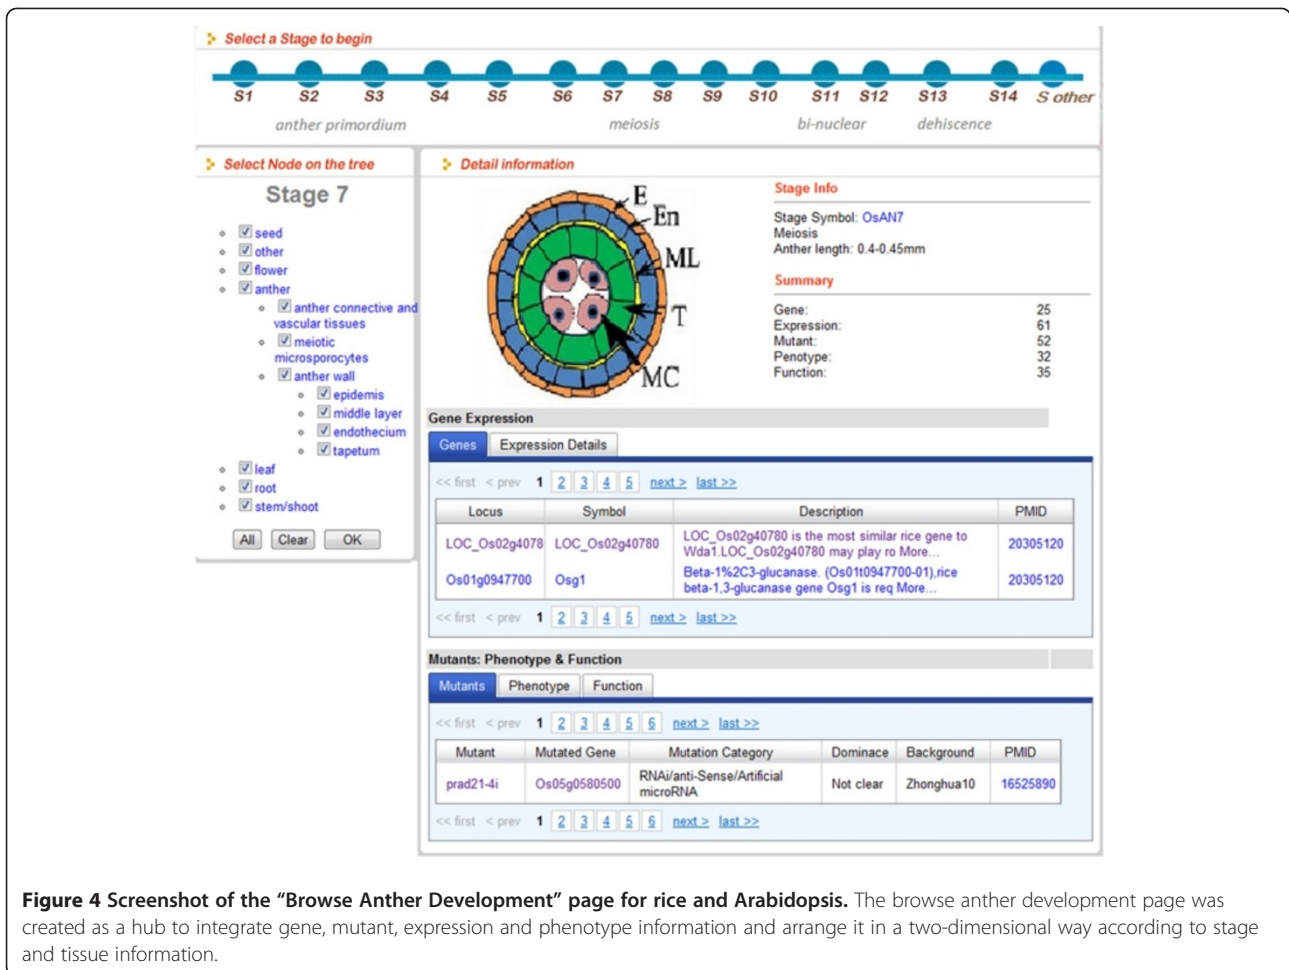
Select a Stage to begin

S1 S2 S3 S4 S5 S6 S7 S8 S9 S10 S11 S12 S13 S14 S other

anther primordium meiosis bi-nuclear dehiscence

Select Node on the tree

Stage 7

- seed
- other
- flower
- anther
  - anther connective and vascular tissues
  - meiotic microsporocytes
  - anther wall
    - epidemis
    - middle layer
    - endothecium
    - tapetum
- leaf
- root
- stem/shoot

All Clear OK

Detail information

E En ML T MC

Stage Info

Stage Symbol: OsAN7
Meiosis
Anther length: 0.4-0.45mm

Summary

| | |
|---|---|
| Gene: | 25 |
| Expression: | 61 |
| Mutant: | 52 |
| Penotype: | 32 |
| Function: | 35 |

Gene Expression

Genes Expression Details

<< first < prev 1 2 3 4 5 next > last >>

| Locus | Symbol | Description | PMID |
|---|---|---|---|
| LOC_Os02g4078 | LOC_Os02g40780 | LOC_Os02g40780 is the most similar rice gene to Wda1.LOC_Os02g40780 may play ro More... | 20305120 |
| Os01g0947700 | Osg1 | Beta-1%2C3-glucanase. (Os01t0947700-01),rice beta-1,3-glucanase gene Osg1 is req More... | 20305120 |

<< first < prev 1 2 3 4 5 next > last >>

Mutants: Phenotype & Function

Mutants Phenotype Function

<< first < prev 1 2 3 4 5 6 next > last >>

| Mutant | Mutated Gene | Mutation Category | Dominace | Background | PMID |
|---|---|---|---|---|---|
| prad21-4i | Os05g0580500 | RNAi/anti-Sense/Artificial microRNA | Not clear | Zhonghua10 | 16525890 |

<< first < prev 1 2 3 4 5 6 next > last >>

Figure 4 Screenshot of the "Browse Anther Development" page for rice and Arabidopsis. The browse anther development page was created as a hub to integrate gene, mutant, expression and phenotype information and arrange it in a two-dimensional way according to stage and tissue information.